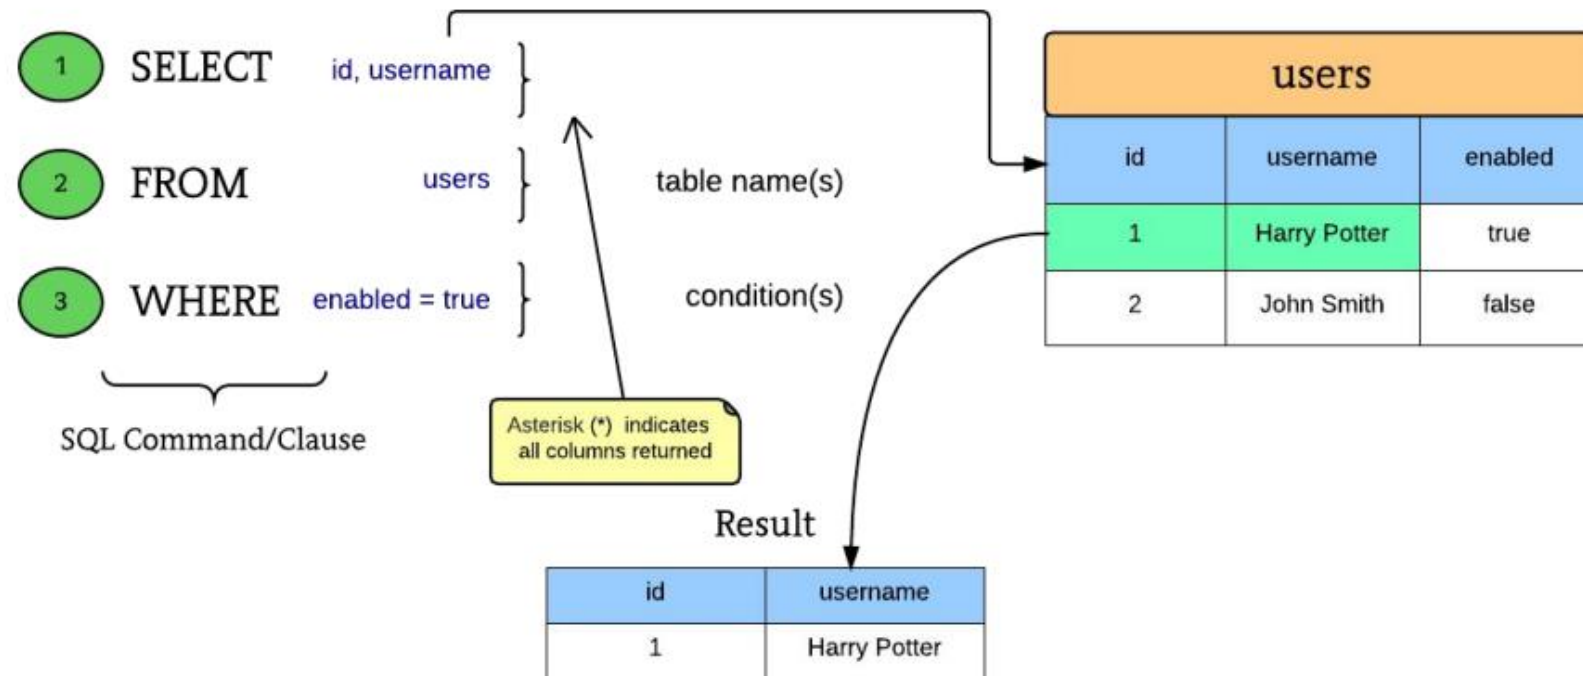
1 SELECT id, username

2 FROM users table name(s)

3 WHERE enabled = true condition(s)

SQL Command/Clause

Asterisk (*) indicates all columns returned

users

| id | username | enabled |
|---|---|---|
| 1 | Harry Potter | true |
| 2 | John Smith | false |

Result

| id | username |
|---|---|
| 1 | Harry Potter |